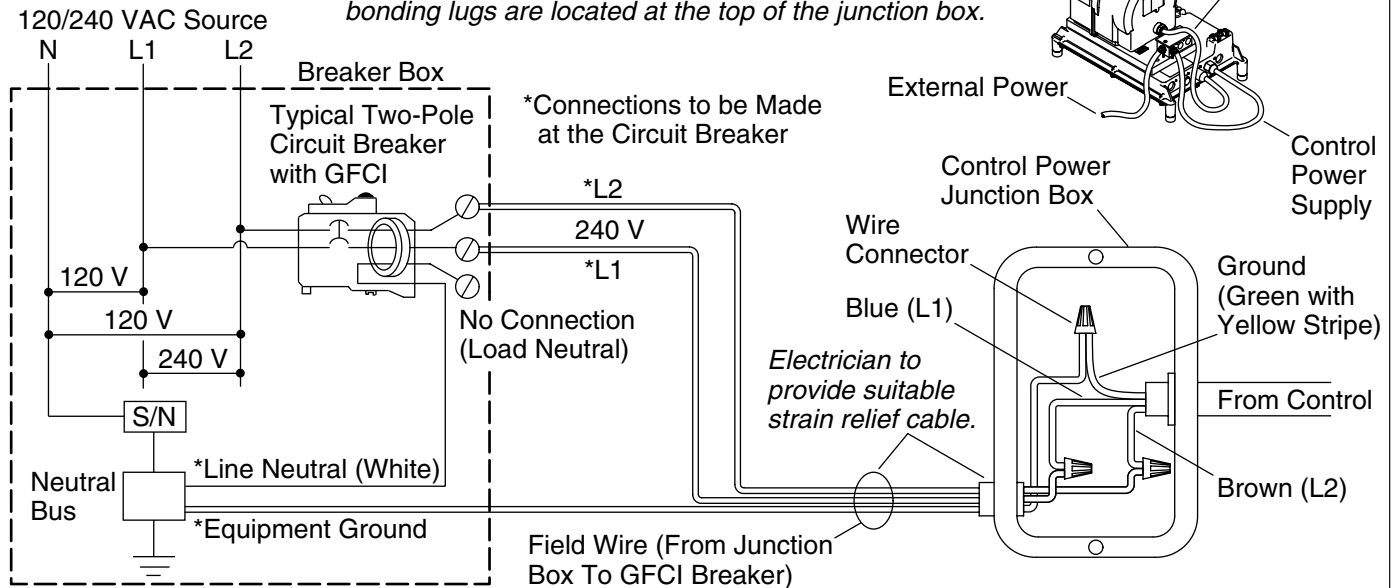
bonding lugs are located at the top of the junction box.

120/240 VAC Source
N L1 L2

Breaker Box

Typical Two-Pole Circuit Breaker with GFCI

*Connections to be Made at the Circuit Breaker

External Power

Control Power Supply

Control Power Junction Box

*L2
240 V
*L1

Wire Connector

Ground (Green with Yellow Stripe)

Blue (L1)

120 V
120 V
240 V

No Connection (Load Neutral)

Electrician to provide suitable strain relief cable.

From Control

S/N

Neutral Bus

*Line Neutral (White)

*Equipment Ground

Brown (L2)

Field Wire (From Junction Box To GFCI Breaker)